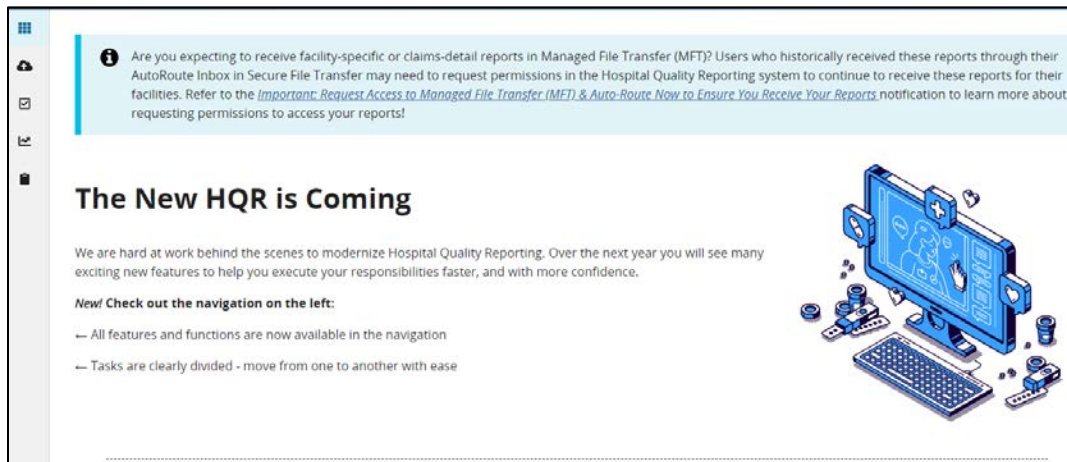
Are you expecting to receive facility-specific or claims-detail reports in Managed File Transfer (MFT)? Users who historically received these reports through their AutoRoute Inbox in Secure File Transfer may need to request permissions in the Hospital Quality Reporting system to continue to receive these reports for their facilities. Refer to the *Important: Request Access to Managed File Transfer (MFT) & Auto-Route Now to Ensure You Receive Your Reports* notification to learn more about requesting permissions to access your reports!

# The New HQR is Coming

We are hard at work behind the scenes to modernize Hospital Quality Reporting. Over the next year you will see many exciting new features to help you execute your responsibilities faster, and with more confidence.

***New!* Check out the navigation on the left:**

← All features and functions are now available in the navigation

← Tasks are clearly divided - move from one to another with ease